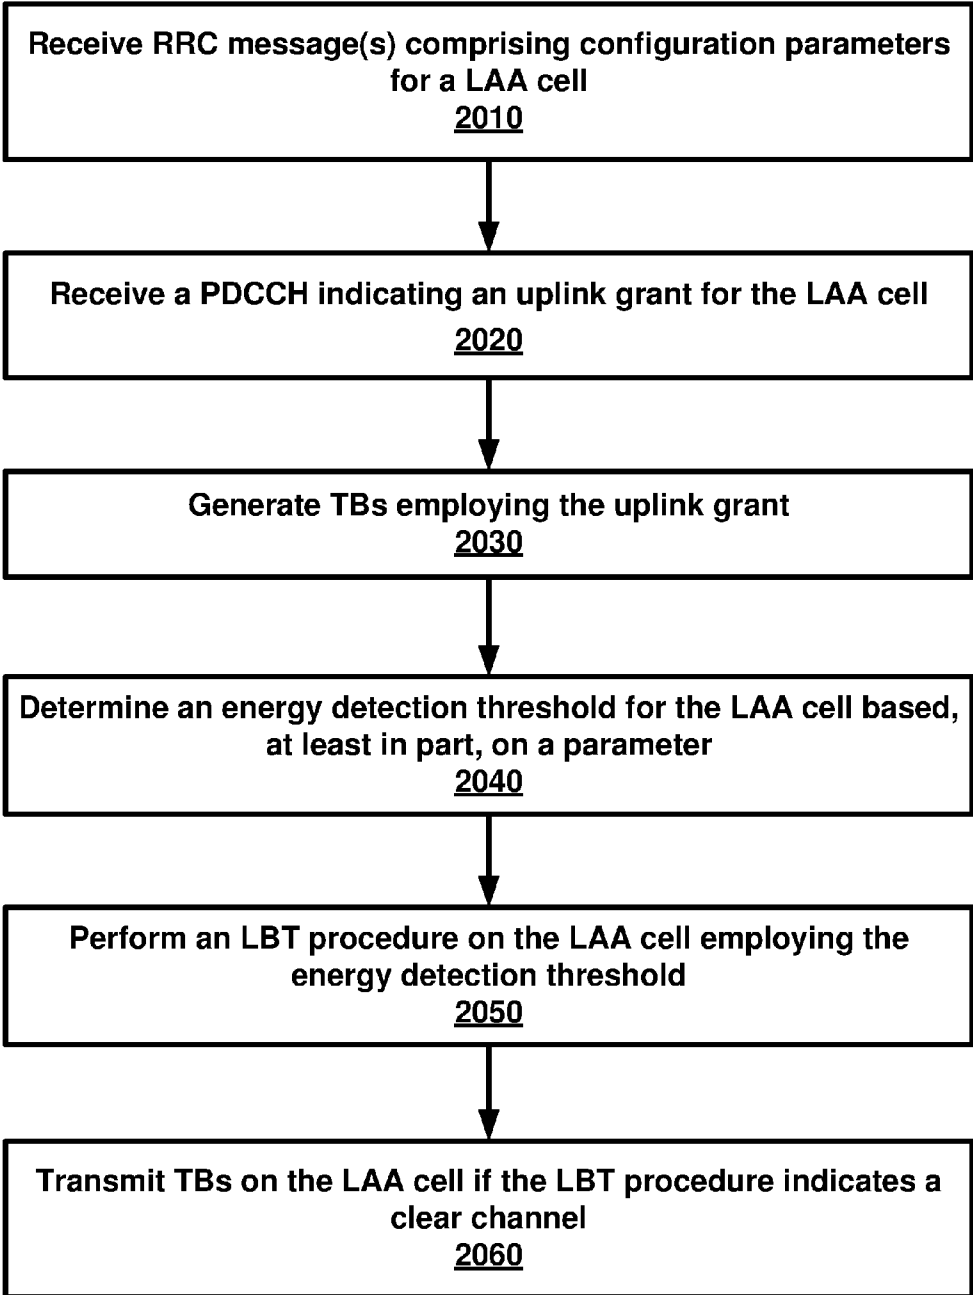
Receive RRC message(s) comprising configuration parameters for a LAA cell
2010

Receive a PDCCH indicating an uplink grant for the LAA cell
2020

Generate TBs employing the uplink grant
2030

Determine an energy detection threshold for the LAA cell based, at least in part, on a parameter
2040

Perform an LBT procedure on the LAA cell employing the energy detection threshold
2050

Transmit TBs on the LAA cell if the LBT procedure indicates a clear channel
2060